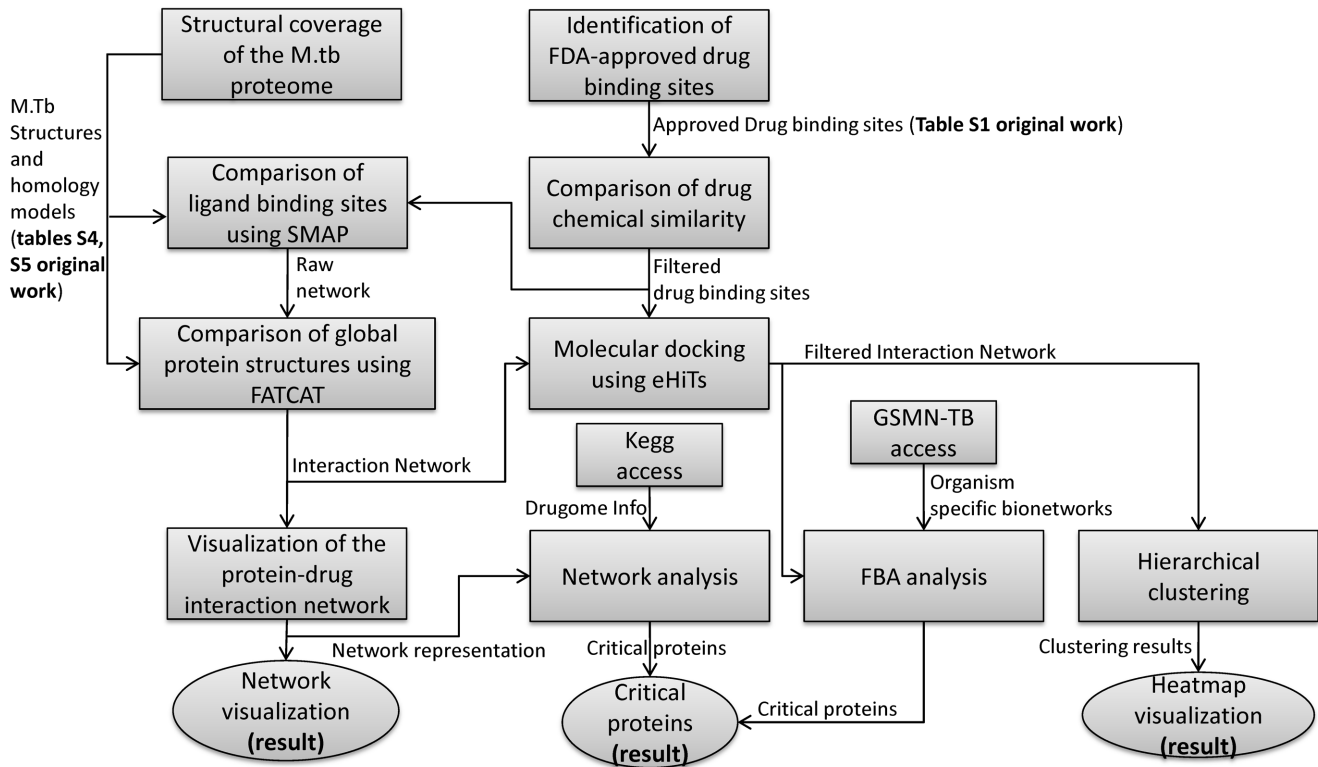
Structural coverage of the M.tb proteome

Identification of FDA-approved drug binding sites

Approved Drug binding sites (**Table S1 original work**)

M.Tb Structures and homology models (**tables S4, S5 original work**)

Comparison of ligand binding sites using SMAP

Comparison of drug chemical similarity

Raw network

Filtered drug binding sites

Comparison of global protein structures using FATCAT

Molecular docking using eHiTs

Filtered Interaction Network

GSMN-TB access

Kegg access

Interaction Network

Organism specific bionetworks

Drugome Info

Visualization of the protein-drug interaction network

Network analysis

FBA analysis

Hierarchical clustering

Network representation

Critical proteins

Clustering results

Network visualization **(result)**

Critical proteins **(result)**

Critical proteins

Heatmap visualization **(result)**